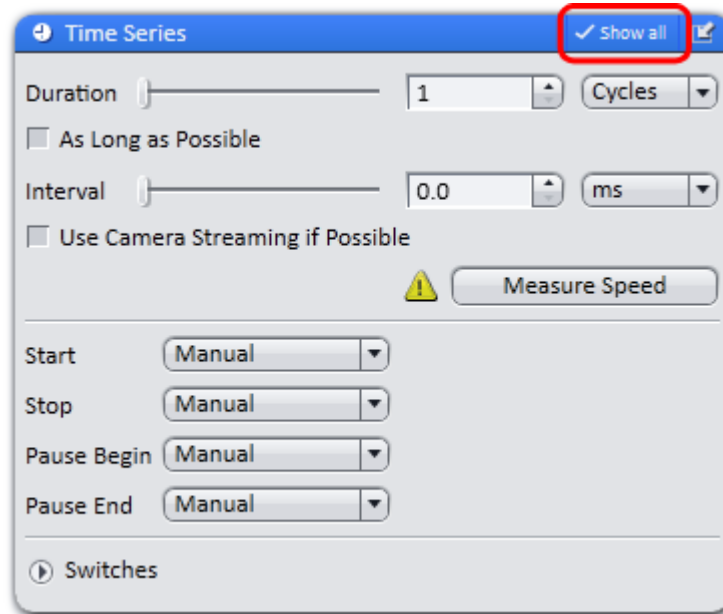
Time Series

Show all

Duration 1 Cycles

As Long as Possible

Interval 0.0 ms

Use Camera Streaming if Possible

Measure Speed

Start Manual

Stop Manual

Pause Begin Manual

Pause End Manual

Switches